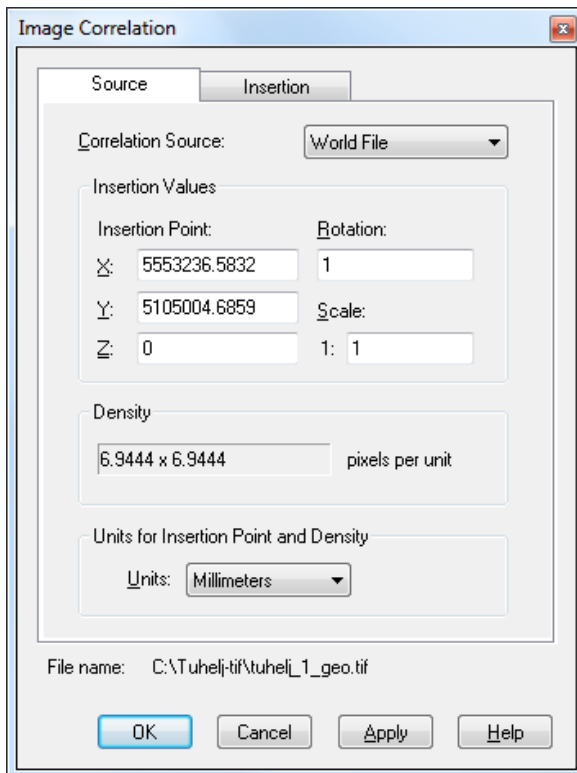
Image Correlation

Source
Insertion

Correlation Source:
World File

Insertion Values

Insertion Point:
Rotation:
X: 5553236.5832
1
Y: 5105004.6859
Scale:
Z: 0
1: 1

Density

6.9444 x 6.9444
pixels per unit

Units for Insertion Point and Density

Units: Millimeters

File name: C:\Tuhelj-tif\tuhelj_1_geo.tif

OK
Cancel
Apply
Help